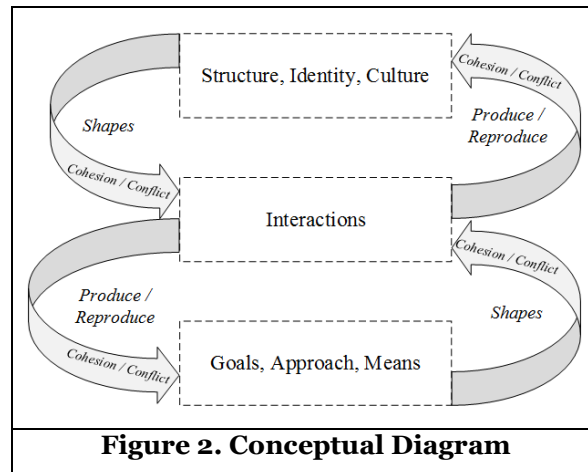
Structure, Identity, Culture

Cohesion / Conflict

Shapes

Produce / Reproduce

Cohesion / Conflict

Interactions

Cohesion / Conflict

Produce / Reproduce

Shapes

Cohesion / Conflict

Goals, Approach, Means

Figure 2. Conceptual Diagram